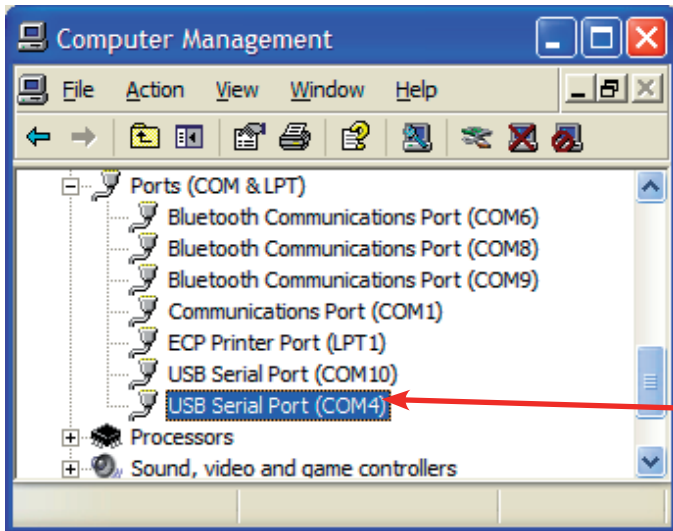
Computer Management

File Action View Window Help

Ports (COM & LPT)
Bluetooth Communications Port (COM6)
Bluetooth Communications Port (COM8)
Bluetooth Communications Port (COM9)
Communications Port (COM1)
ECP Printer Port (LPT1)
USB Serial Port (COM10)
USB Serial Port (COM4)
Processors
Sound, video and game controllers